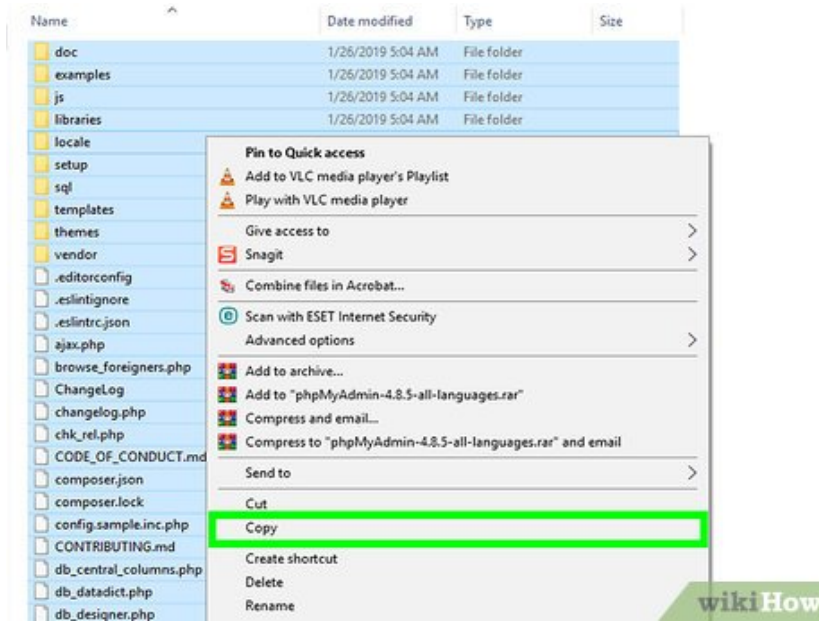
Name | Date modified | Type | Size

| Name | Date modified | Type | Size |
|---|---|---|---|
| doc | 1/26/2019 5:04 AM | File folder | |
| examples | 1/26/2019 5:04 AM | File folder | |
| js | 1/26/2019 5:04 AM | File folder | |
| libraries | 1/26/2019 5:04 AM | File folder | |
| locale | | | |
| setup | | | |
| sql | | | |
| templates | | | |
| themes | | | |
| vendor | | | |
| .editorconfig | | | |
| .eslintignore | | | |
| .eslintrc.json | | | |
| ajax.php | | | |
| browse_foreigners.php | | | |
| ChangeLog | | | |
| changelog.php | | | |
| chk_rel.php | | | |
| CODE_OF_CONDUCT.md | | | |
| composer.json | | | |
| composer.lock | | | |
| config.sample.inc.php | | | |
| CONTRIBUTING.md | | | |
| db_central_columns.php | | | |
| db_datadict.php | | | |
| db_designer.php | | | |

Pin to Quick access
Add to VLC media player's Playlist
Play with VLC media player
Give access to
Snagit
Combine files in Acrobat...
Scan with ESET Internet Security
Advanced options
Add to archive...
Add to "phpMyAdmin-4.8.5-all-languages.rar"
Compress and email...
Compress to "phpMyAdmin-4.8.5-all-languages.rar" and email
Send to
Cut
Copy
Create shortcut
Delete
Rename

wikiHow